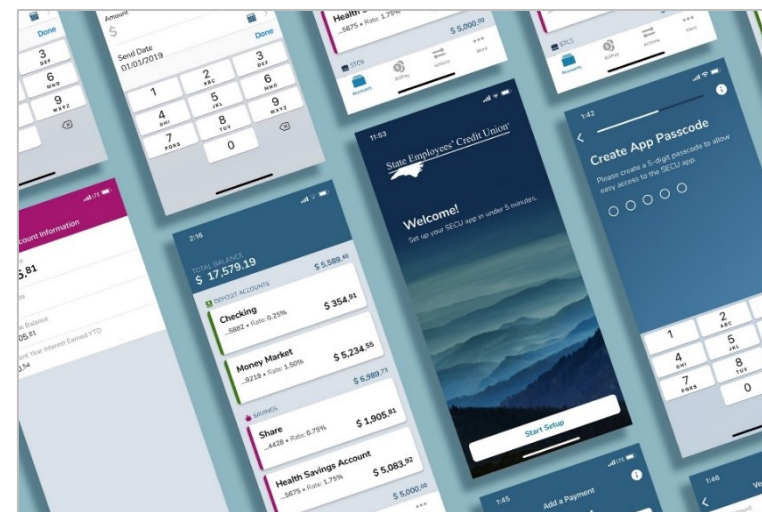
Done
3 DEF
6 MNO
9 WXYZ

Amount
$
Done
Send Date
01/01/2019
1
2 ABC
3 DEF
4 GHI
5 JKL
6 MNO
7 PQRS
8 TUV
9 WXYZ
0

Health
...5675 • Rate: 1.75%
$ 5,000.00
STCS
Accounts
BillPay
Actions
More

STCS
Accounts
BillPay
Actions
More

Account Information
5.81
Balance
Current Year Interest Earned YTD
.54

2:16
TOTAL BALANCE
$ 17,579.19
$ 5,589.48
DEPOSIT ACCOUNTS
Checking
...5882 • Rate: 0.25%
$ 354.91
Money Market
...9219 • Rate: 1.50%
$ 5,234.55
$ 6,989.71
SAVINGS
Share
...4428 • Rate: 0.75%
$ 1,905.81
Health Savings Account
...5675 • Rate: 1.75%
$ 5,083.92
$ 5,000.00

11:53
State Employees' Credit Union
Welcome!
Set up your SECU app in under 5 minutes.
Start Setup

1:42
Create App Passcode
Please create a 5-digit passcode to allow easy access to the SECU app.
1
2 ABC
4 GHI
5 JKL
7 PQRS
8 TUV
0

1:45
Add a Payment

1:46